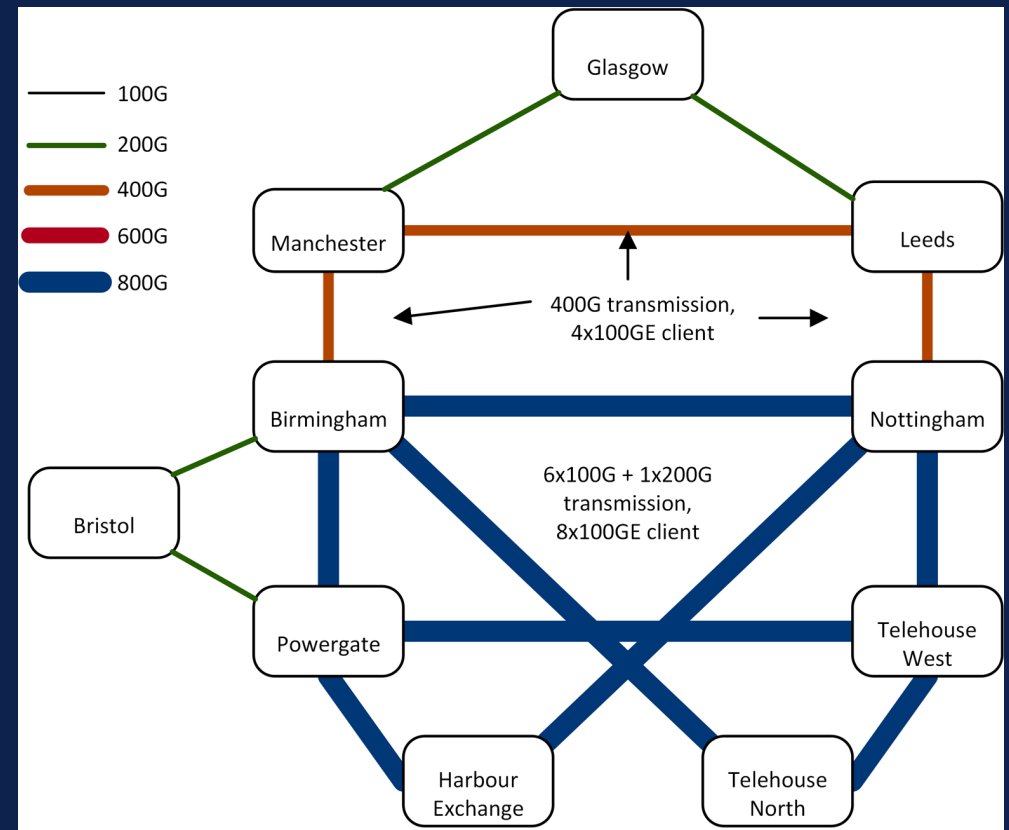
100G
200G
400G
600G
800G

Glasgow

Manchester

Leeds

400G transmission, 4x100GE client

Birmingham

Nottingham

Bristol

6x100G + 1x200G transmission, 8x100GE client

Powergate

Telehouse West

Harbour Exchange

Telehouse North